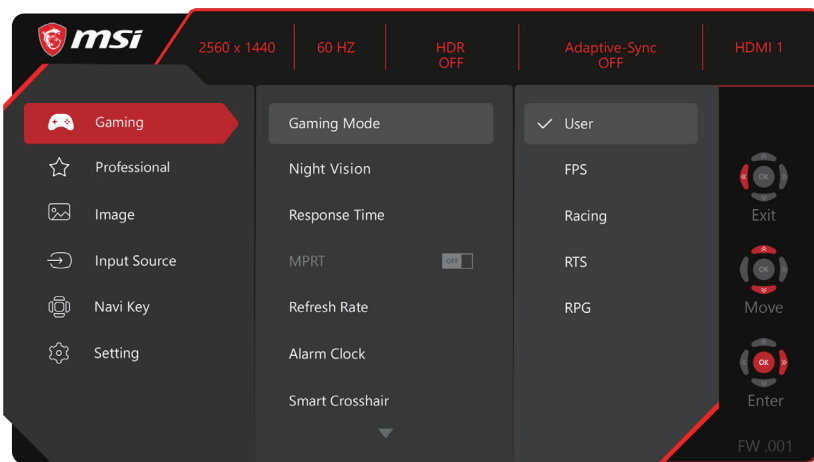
msi

2560 x 1440 | 60 HZ | HDR OFF | Adaptive-Sync OFF | HDMI 1

Gaming
Professional
Image
Input Source
Navi Key
Setting

Gaming Mode
Night Vision
Response Time
MPRT OFF
Refresh Rate
Alarm Clock
Smart Crosshair

✓ User
FPS
Racing
RTS
RPG

OK
Exit
OK
Move
OK
Enter

FW .001